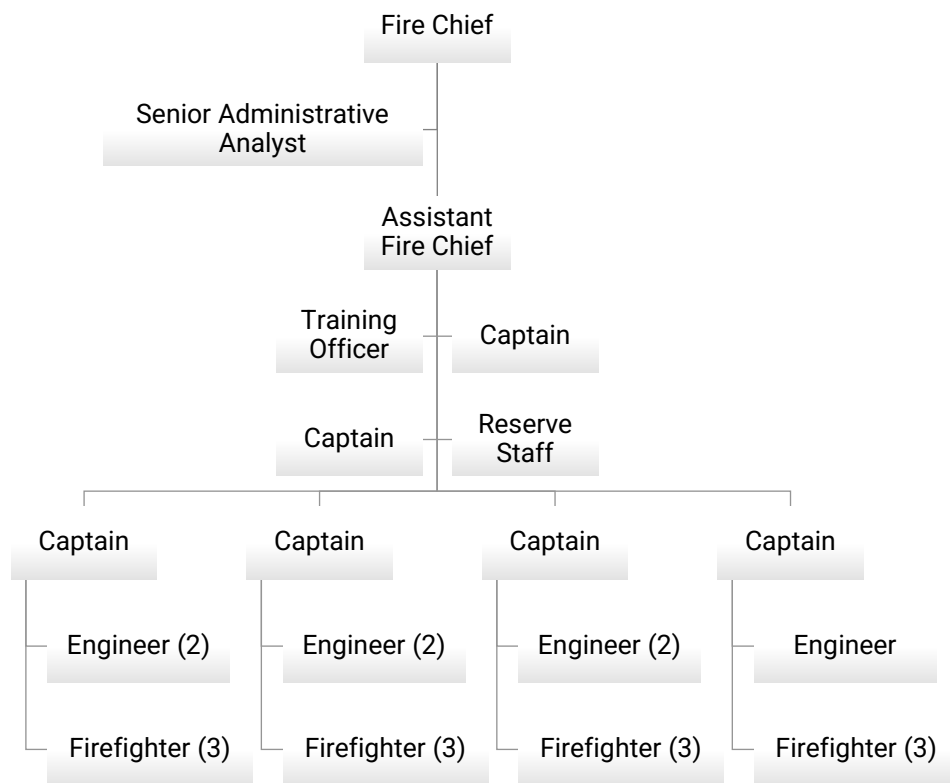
Fire Chief

Senior Administrative Analyst

Assistant Fire Chief

Training Officer

Captain

Captain

Reserve Staff

Captain

Engineer (2)

Firefighter (3)

Captain

Engineer (2)

Firefighter (3)

Captain

Engineer (2)

Firefighter (3)

Captain

Engineer

Firefighter (3)